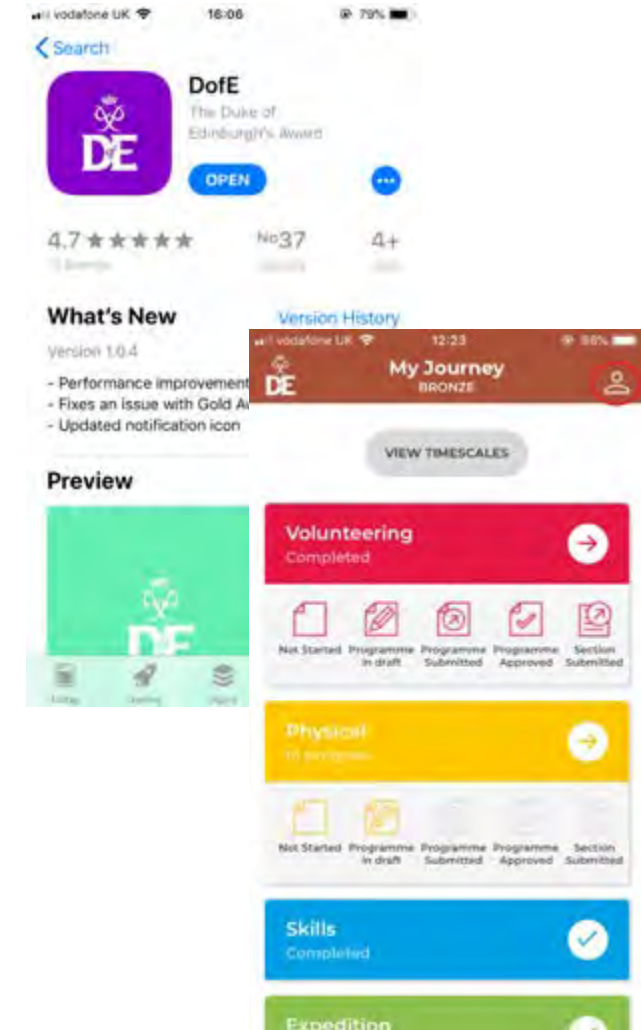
vodafone UK 16:06 79%

< Search

DE

DofE
The Duke of Edinburgh's Award

OPEN

4.7 ★★★★★
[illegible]

No37
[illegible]

4+
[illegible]

What's New

Version History

Version 1.0.4

- Performance improvement
- Fixes an issue with Gold A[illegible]
- Updated notification icon

Preview

DE

Today Games Apps

vodafone UK 12:23 98%

DE

My Journey
BRONZE

VIEW TIMESCALES

Volunteering
Completed

Not Started
Programme in draft
Programme Submitted
Programme Approved
Section Submitted

Physical
In progress

Not Started
Programme in draft
Programme Submitted
Programme Approved
Section Submitted

Skills
Completed

Expedition